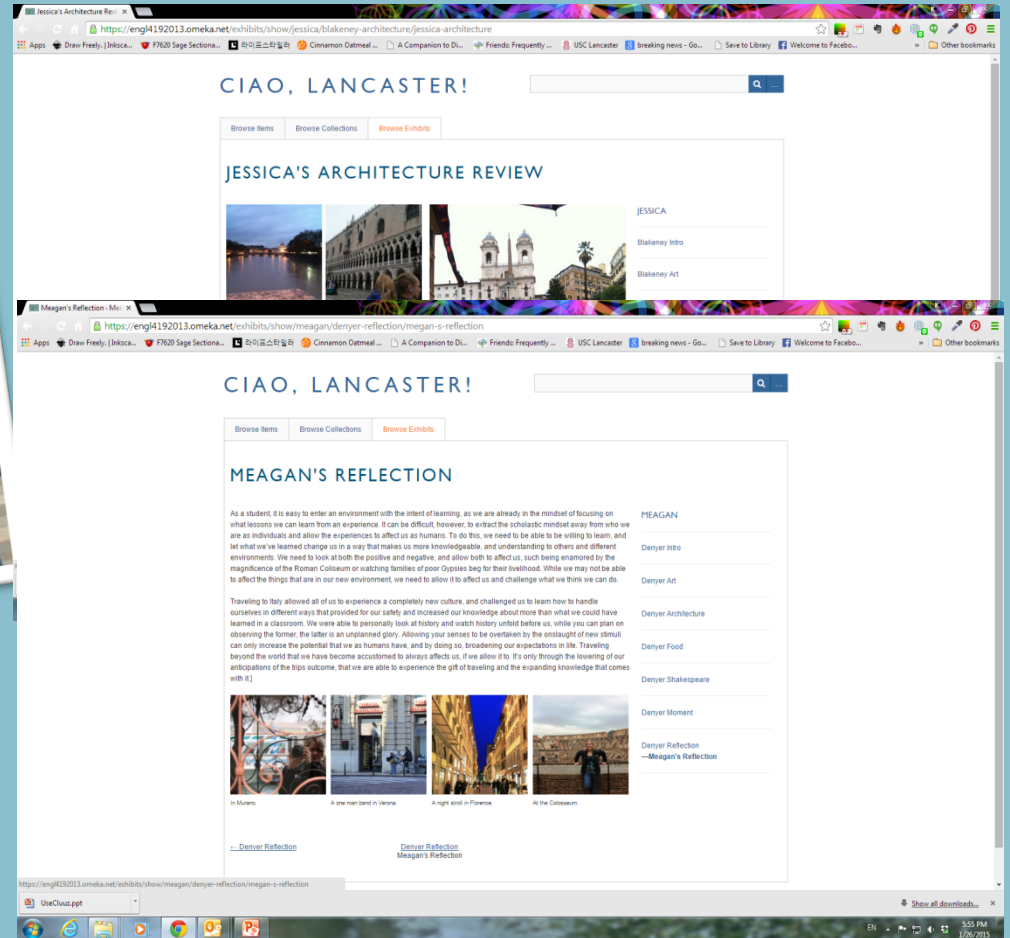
Jessica's Architecture Revi ×

https://engl4192013.omeka.net/exhibits/show/jessica/blakeney-architecture/jessica-architecture

Apps   Draw Freely. | Inksca...   F7620 Sage Sectiona...   라이프스타일러   Cinnamon Oatmeal ...   A Companion to Di...   Friends: Frequently ...   USC Lancaster   breaking news - Go...   Save to Library   Welcome to Facebo...   »   Other bookmarks

CIAO, LANCASTER!

Browse Items   Browse Collections   Browse Exhibits

JESSICA'S ARCHITECTURE REVIEW

JESSICA

Blakeney Intro

Blakeney Art

Meagan's Reflection - Me ×

https://engl4192013.omeka.net/exhibits/show/meagan/denyer-reflection/megan-s-reflection

Apps   Draw Freely. | Inksca...   F7620 Sage Sectiona...   라이프스타일러   Cinnamon Oatmeal ...   A Companion to Di...   Friends: Frequently ...   USC Lancaster   breaking news - Go...   Save to Library   Welcome to Facebo...   »   Other bookmarks

CIAO, LANCASTER!

Browse Items   Browse Collections   Browse Exhibits

MEAGAN'S REFLECTION

As a student, it is easy to enter an environment with the intent of learning, as we are already in the mindset of focusing on what lessons we can learn from an experience. It can be difficult, however, to extract the scholastic mindset away from who we are as individuals and allow the experiences to affect us as humans. To do this, we need to be able to be willing to learn, and let what we've learned change us in a way that makes us more knowledgeable, and understanding to others and different environments. We need to look at both the positive and negative, and allow both to affect us, such being enamored by the magnificence of the Roman Coliseum or watching families of poor Gypsies beg for their livelihood. While we may not be able to affect the things that are in our new environment, we need to allow it to affect us and challenge what we think we can do.

Traveling to Italy allowed all of us to experience a completely new culture, and challenged us to learn how to handle ourselves in different ways that provided for our safety and increased our knowledge about more than what we could have learned in a classroom. We were able to personally look at history and watch history unfold before us, while you can plan on observing the former, the latter is an unplanned glory. Allowing your senses to be overtaken by the onslaught of new stimuli can only increase the potential that we as humans have, and by doing so, broadening our expectations in life. Traveling beyond the world that we have become accustomed to always affects us, if we allow it to. It's only through the lowering of our anticipations of the trips outcome, that we are able to experience the gift of traveling and the expanding knowledge that comes with it.]

In Murano.   A one man band in Verona.   A night stroll in Florence.   At the Colosseum.

← Denyer Reflection   Denyer Reflection
Meagan's Reflection

MEAGAN

Denyer Intro

Denyer Art

Denyer Architecture

Denyer Food

Denyer Shakespeare

Denyer Moment

Denyer Reflection
—Meagan's Reflection

https://engl4192013.omeka.net/exhibits/show/meagan/denyer-reflection/megan-s-reflection

UseCluuz.ppt   Show all downloads...   ×

EN   5:55 PM   1/26/2015